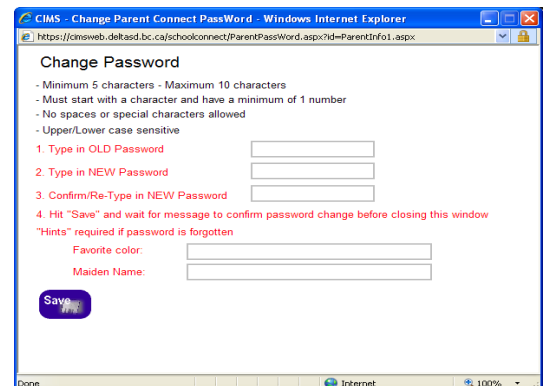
CIMS - Change Parent Connect PassWord - Windows Internet Explorer

https://cimsweb.deltasd.bc.ca/schoolconnect/ParentPassWord.aspx?id=ParentInfo1.aspx

Change Password

- Minimum 5 characters - Maximum 10 characters
- Must start with a character and have a minimum of 1 number
- No spaces or special characters allowed
- Upper/Lower case sensitive

1. Type in OLD Password

2. Type in NEW Password

3. Confirm/Re-Type in NEW Password

4. Hit "Save" and wait for message to confirm password change before closing this window

"Hints" required if password is forgotten

Favorite color:

Maiden Name:

Save

Done

Internet

100%